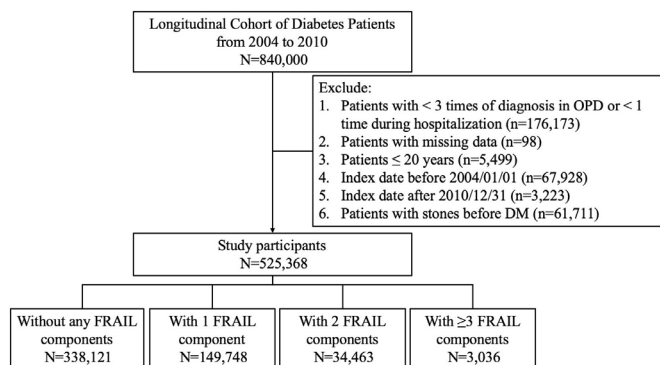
Longitudinal Cohort of Diabetes Patients from 2004 to 2010
N=840,000

Exclude:
1. Patients with < 3 times of diagnosis in OPD or < 1 time during hospitalization (n=176,173)
2. Patients with missing data (n=98)
3. Patients ≤ 20 years (n=5,499)
4. Index date before 2004/01/01 (n=67,928)
5. Index date after 2010/12/31 (n=3,223)
6. Patients with stones before DM (n=61,711)

Study participants
N=525,368

Without any FRAIL components
N=338,121

With 1 FRAIL component
N=149,748

With 2 FRAIL components
N=34,463

With ≥3 FRAIL components
N=3,036